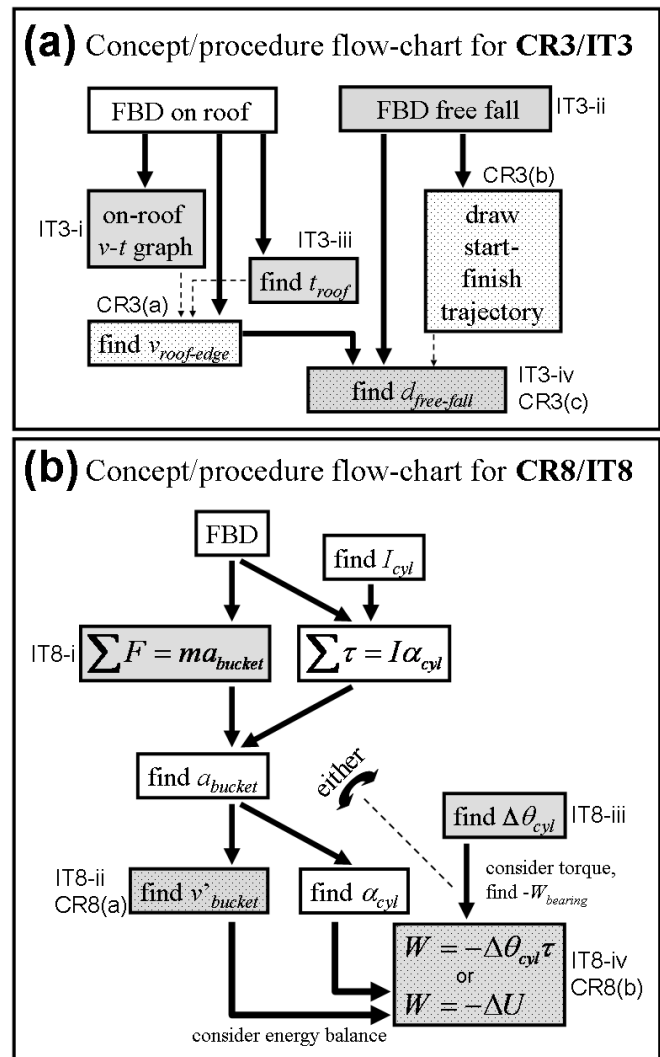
(a) Concept/procedure flow-chart for CR3/IT3

FBD on roof

FBD free fall

IT3-ii

IT3-i

on-roof $v$-$t$ graph

IT3-iii

find $t_{roof}$

CR3(b)

draw start-finish trajectory

CR3(a)

find $v_{roof\text{-}edge}$

find $d_{free\text{-}fall}$

IT3-iv
CR3(c)

(b) Concept/procedure flow-chart for CR8/IT8

FBD

find $I_{cyl}$

IT8-i

$\sum F = ma_{bucket}$

$\sum \tau = I\alpha_{cyl}$

find $a_{bucket}$

either

find $\Delta\theta_{cyl}$

IT8-iii

consider torque, find -$W_{bearing}$

IT8-ii
CR8(a)

find $v'_{bucket}$

find $\alpha_{cyl}$

$W = -\Delta\theta_{cyl}\tau$
or
$W = -\Delta U$

IT8-iv
CR8(b)

consider energy balance